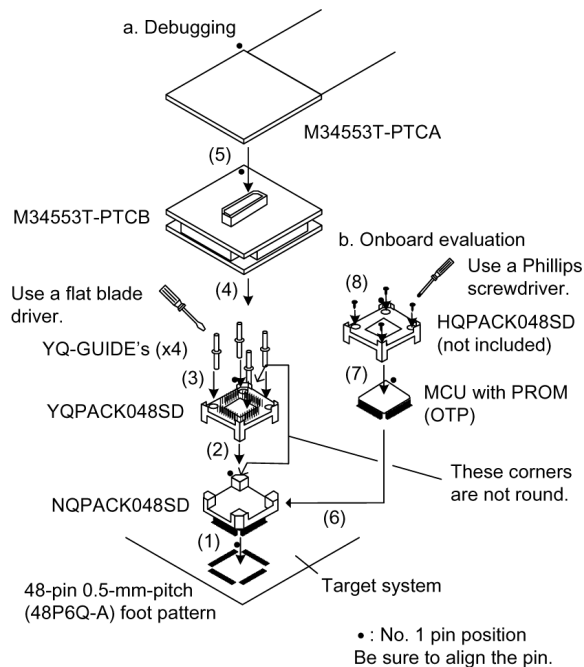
a. Debugging

M34553T-PTCA

(5)

M34553T-PTCB

b. Onboard evaluation

(4)

Use a flat blade driver.

(8)

Use a Phillips screwdriver.

HQPACK048SD (not included)

YQ-GUIDE's (x4)

(3)

(7)

MCU with PROM (OTP)

YQPACK048SD

(2)

These corners are not round.

NQPACK048SD

(6)

(1)

48-pin 0.5-mm-pitch (48P6Q-A) foot pattern

Target system

• : No. 1 pin position
Be sure to align the pin.